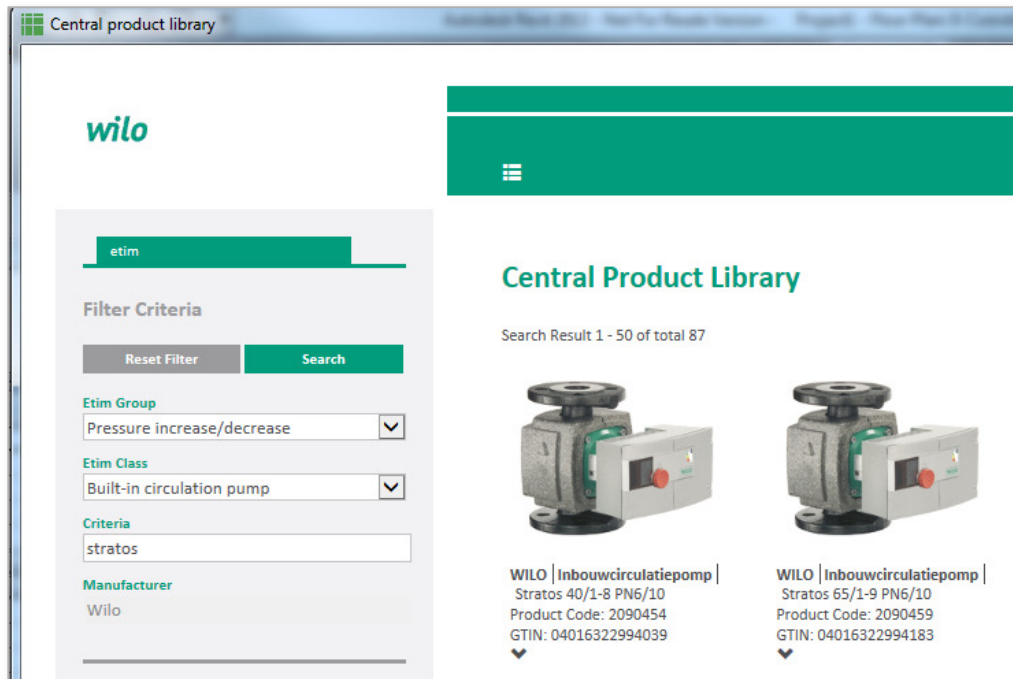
Central product library

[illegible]

wilo

etim

Filter Criteria

Reset Filter

Search

Etim Group

Pressure increase/decrease

Etim Class

Built-in circulation pump

Criteria

stratos

Manufacturer

Wilo

Central Product Library

Search Result 1 - 50 of total 87

WILO | Inbouwcirculatiepomp |
Stratos 40/1-8 PN6/10
Product Code: 2090454
GTIN: 04016322994039

WILO | Inbouwcirculatiepomp |
Stratos 65/1-9 PN6/10
Product Code: 2090459
GTIN: 04016322994183